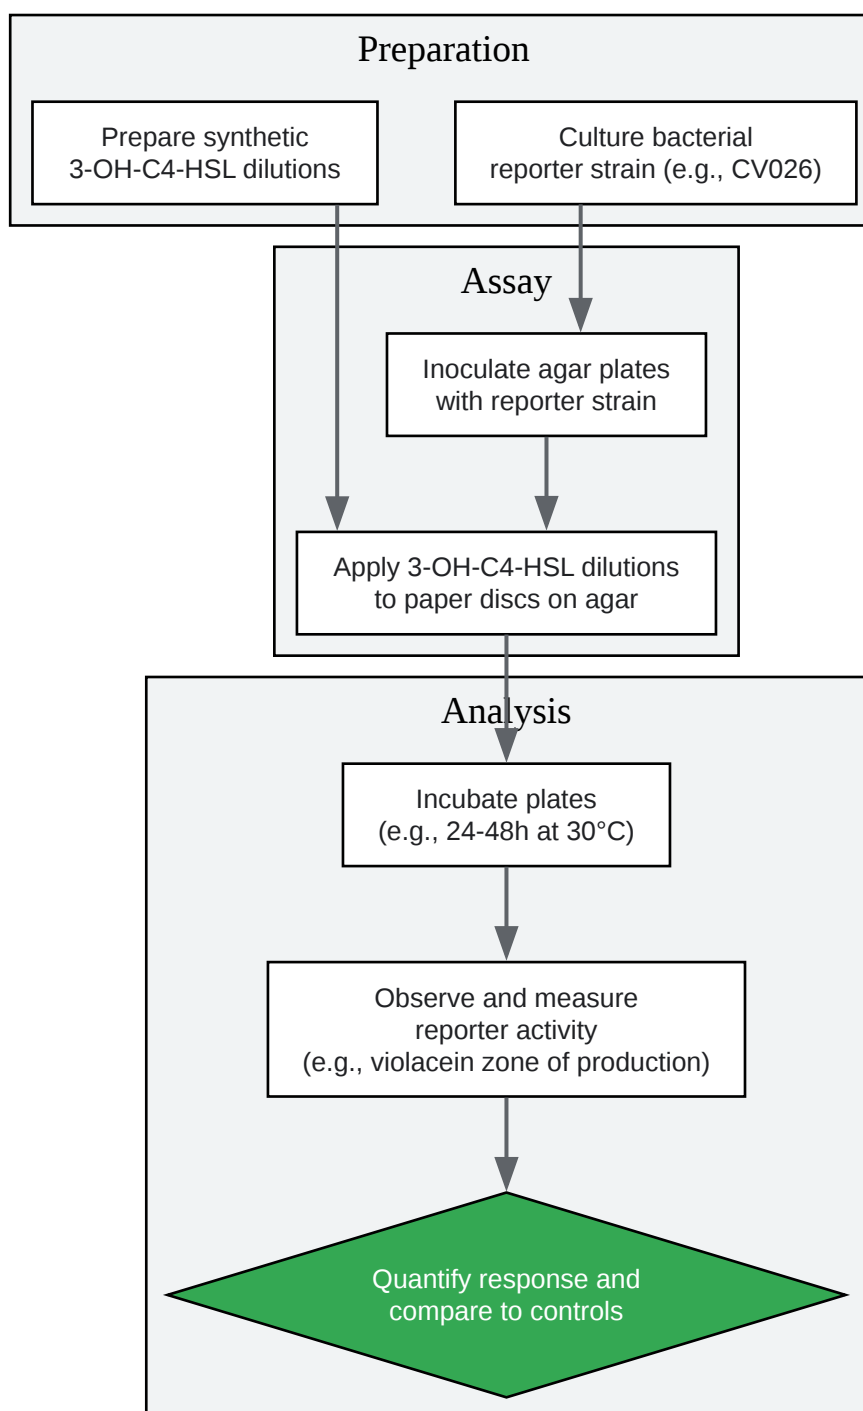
Preparation

Prepare synthetic 3-OH-C4-HSL dilutions

Culture bacterial reporter strain (e.g., CV026)

Assay

Inoculate agar plates with reporter strain

Apply 3-OH-C4-HSL dilutions to paper discs on agar

Analysis

Incubate plates (e.g., 24-48h at 30°C)

Observe and measure reporter activity (e.g., violacein zone of production)

Quantify response and compare to controls